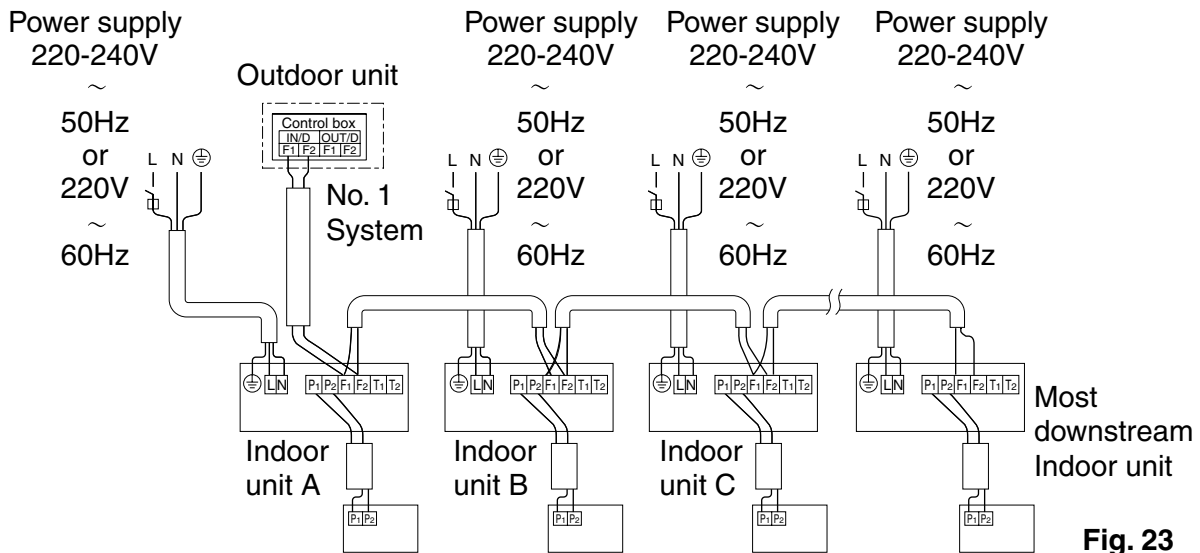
Power supply 220-240V ~ 50Hz or 220V ~ 60Hz

L N ⏚

Outdoor unit

Control box
IN/D OUT/D
$F_1$ $F_2$ $F_1$ $F_2$

No. 1 System

Power supply 220-240V ~ 50Hz or 220V ~ 60Hz

L N ⏚

Power supply 220-240V ~ 50Hz or 220V ~ 60Hz

L N ⏚

Power supply 220-240V ~ 50Hz or 220V ~ 60Hz

L N ⏚

⏚ L N $P_1$ $P_2$ $F_1$ $F_2$ $T_1$ $T_2$

⏚ L N $P_1$ $P_2$ $F_1$ $F_2$ $T_1$ $T_2$

⏚ L N $P_1$ $P_2$ $F_1$ $F_2$ $T_1$ $T_2$

⏚ L N $P_1$ $P_2$ $F_1$ $F_2$ $T_1$ $T_2$

Indoor unit A

Indoor unit B

Indoor unit C

Most downstream Indoor unit

$P_1$ $P_2$

$P_1$ $P_2$

$P_1$ $P_2$

$P_1$ $P_2$

Fig. 23